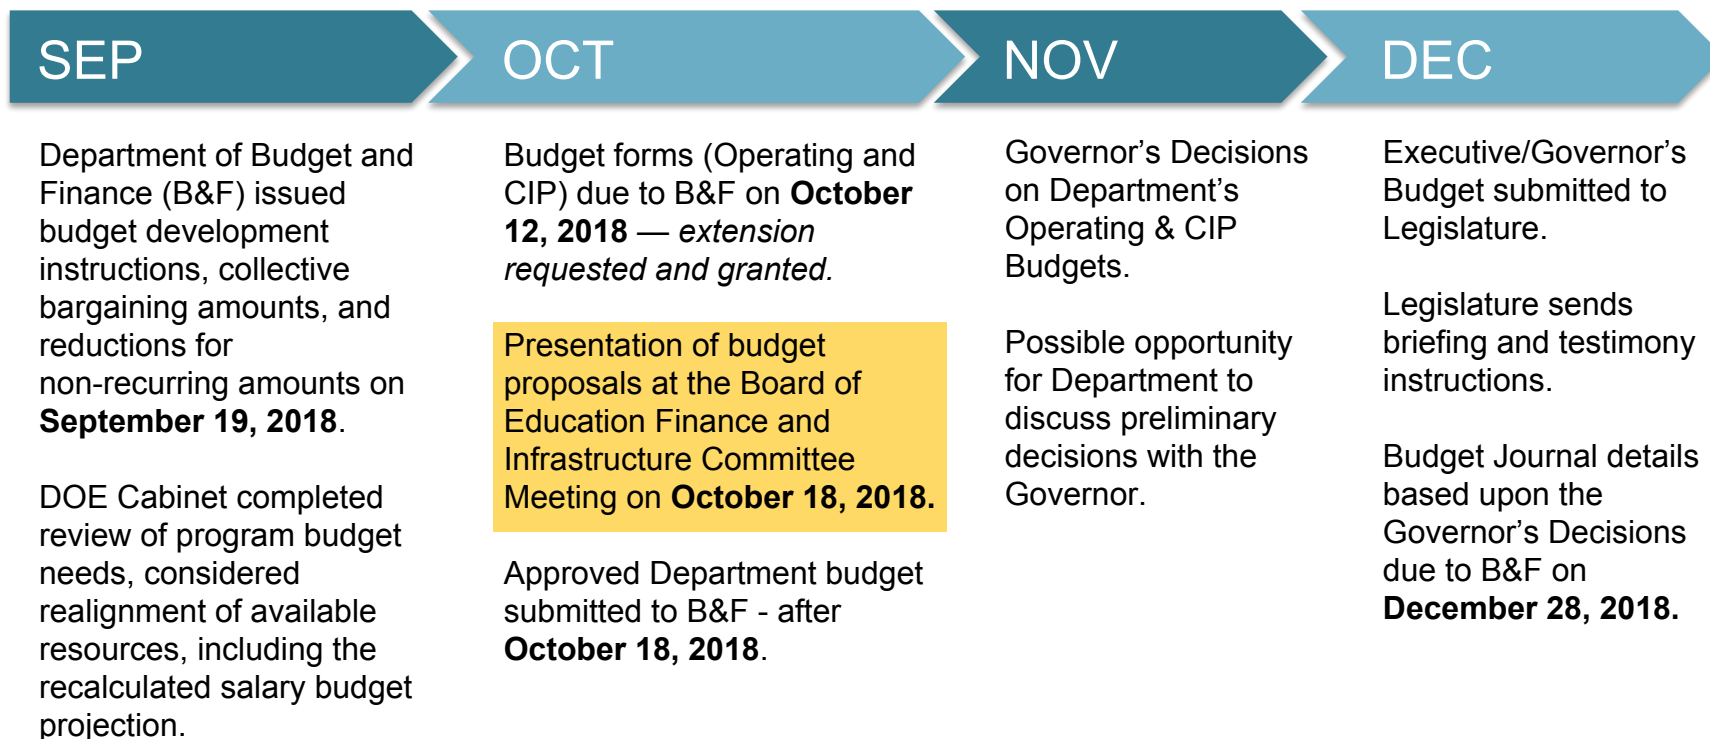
SEP

Department of Budget and Finance (B&F) issued budget development instructions, collective bargaining amounts, and reductions for non-recurring amounts on September 19, 2018.

DOE Cabinet completed review of program budget needs, considered realignment of available resources, including the recalculated salary budget projection.

OCT

Budget forms (Operating and CIP) due to B&F on October 12, 2018 — extension requested and granted.

Presentation of budget proposals at the Board of Education Finance and Infrastructure Committee Meeting on October 18, 2018.

Approved Department budget submitted to B&F - after October 18, 2018.

NOV

Governor's Decisions on Department's Operating & CIP Budgets.

Possible opportunity for Department to discuss preliminary decisions with the Governor.

DEC

Executive/Governor's Budget submitted to Legislature.

Legislature sends briefing and testimony instructions.

Budget Journal details based upon the Governor's Decisions due to B&F on December 28, 2018.